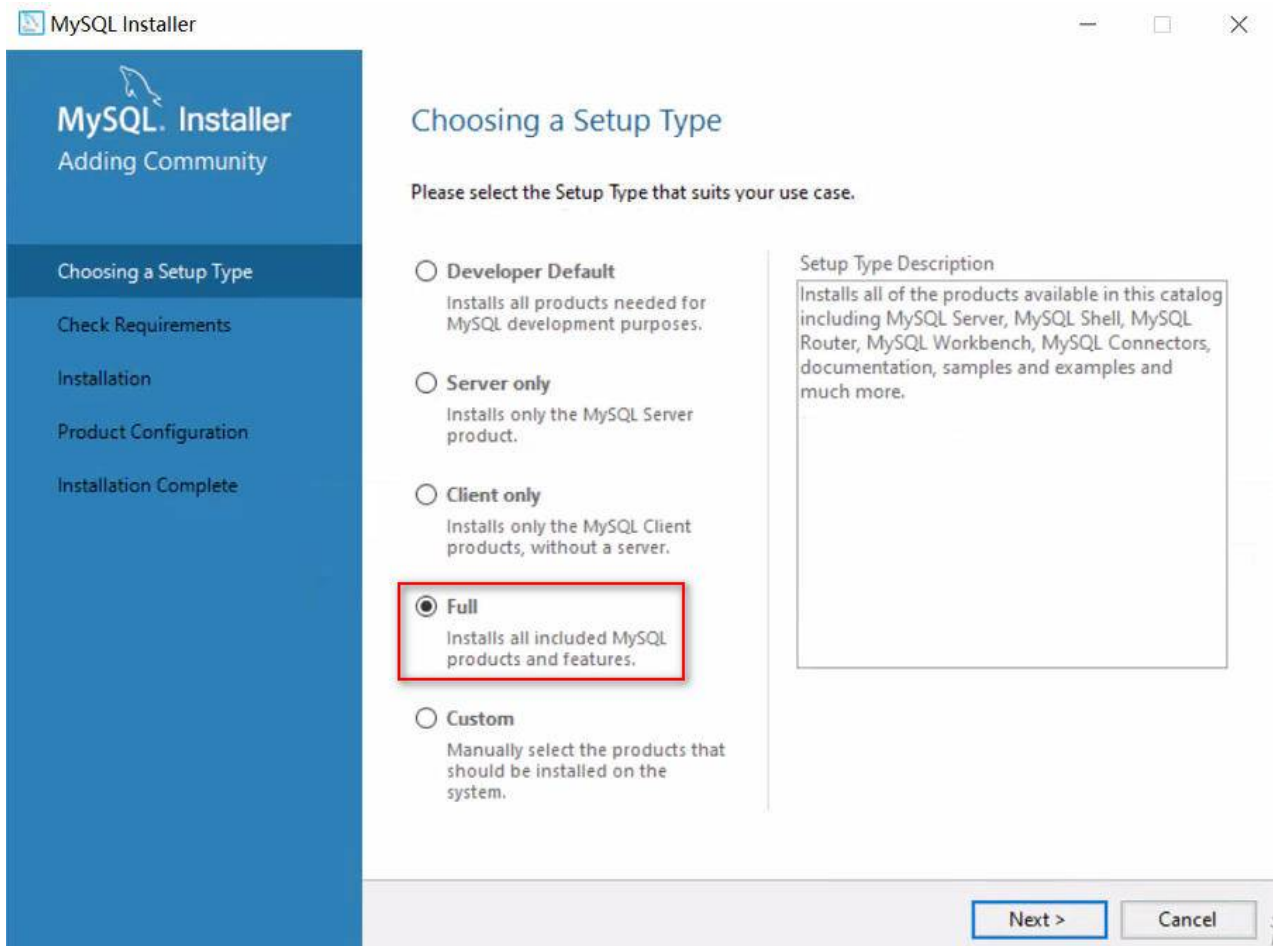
MySQL Installer

MySQL. Installer
Adding Community

Choosing a Setup Type
Check Requirements
Installation
Product Configuration
Installation Complete

Choosing a Setup Type

Please select the Setup Type that suits your use case.

Developer Default
Installs all products needed for MySQL development purposes.

Server only
Installs only the MySQL Server product.

Client only
Installs only the MySQL Client products, without a server.

Full
Installs all included MySQL products and features.

Custom
Manually select the products that should be installed on the system.

Setup Type Description
Installs all of the products available in this catalog including MySQL Server, MySQL Shell, MySQL Router, MySQL Workbench, MySQL Connectors, documentation, samples and examples and much more.

Next >
Cancel